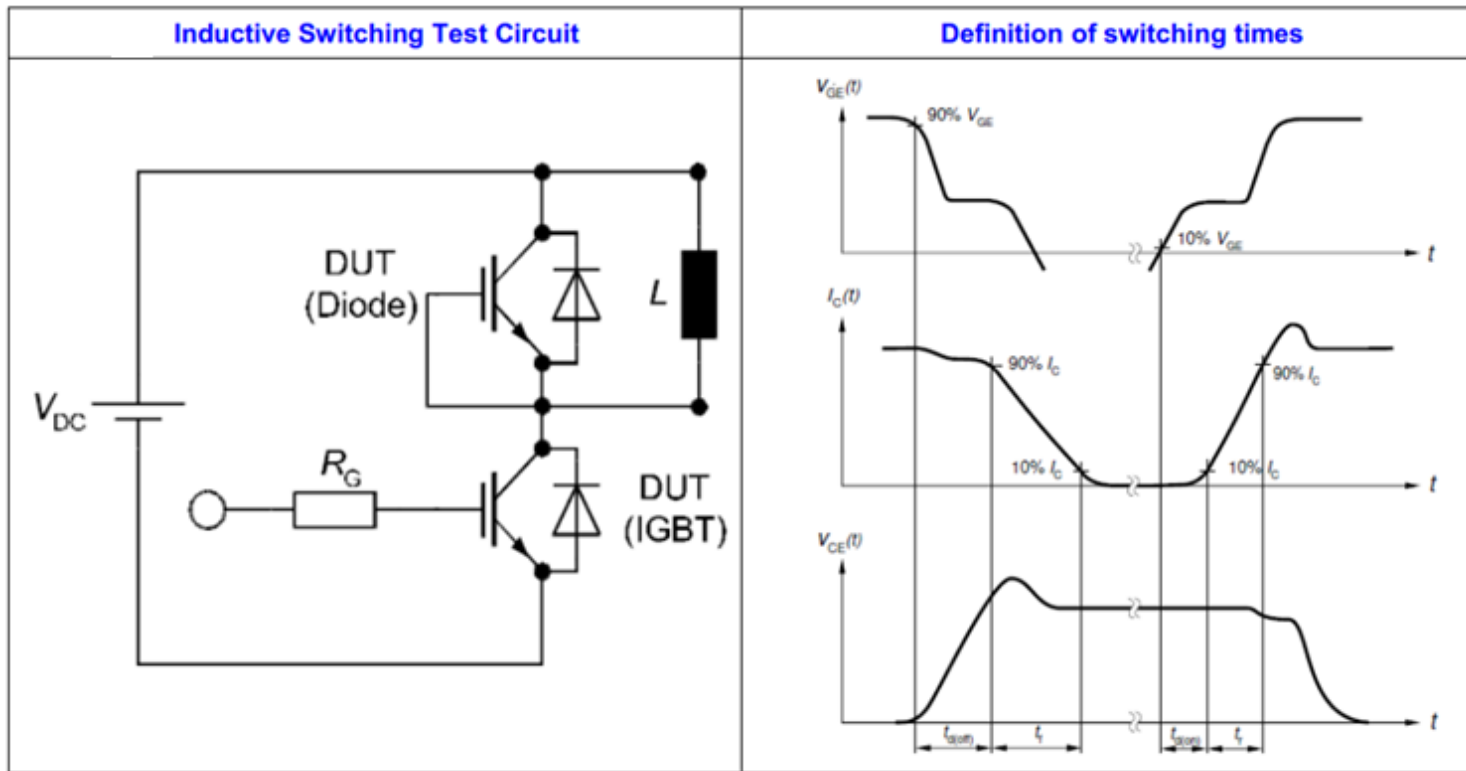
| Inductive Switching Test Circuit | Definition of switching times |
|---|---|
| DUT (Diode) L $V_{DC}$ $R_G$ DUT (IGBT) | $V_{GE}(t)$ 90% $V_{GE}$ 10% $V_{GE}$ t $I_C(t)$ 90% $I_C$ 90% $I_C$ 10% $I_C$ 10% $I_C$ t $V_{CE}(t)$ t $t_{d(off)}$ $t_f$ $t_{d(on)}$ $t_r$ |